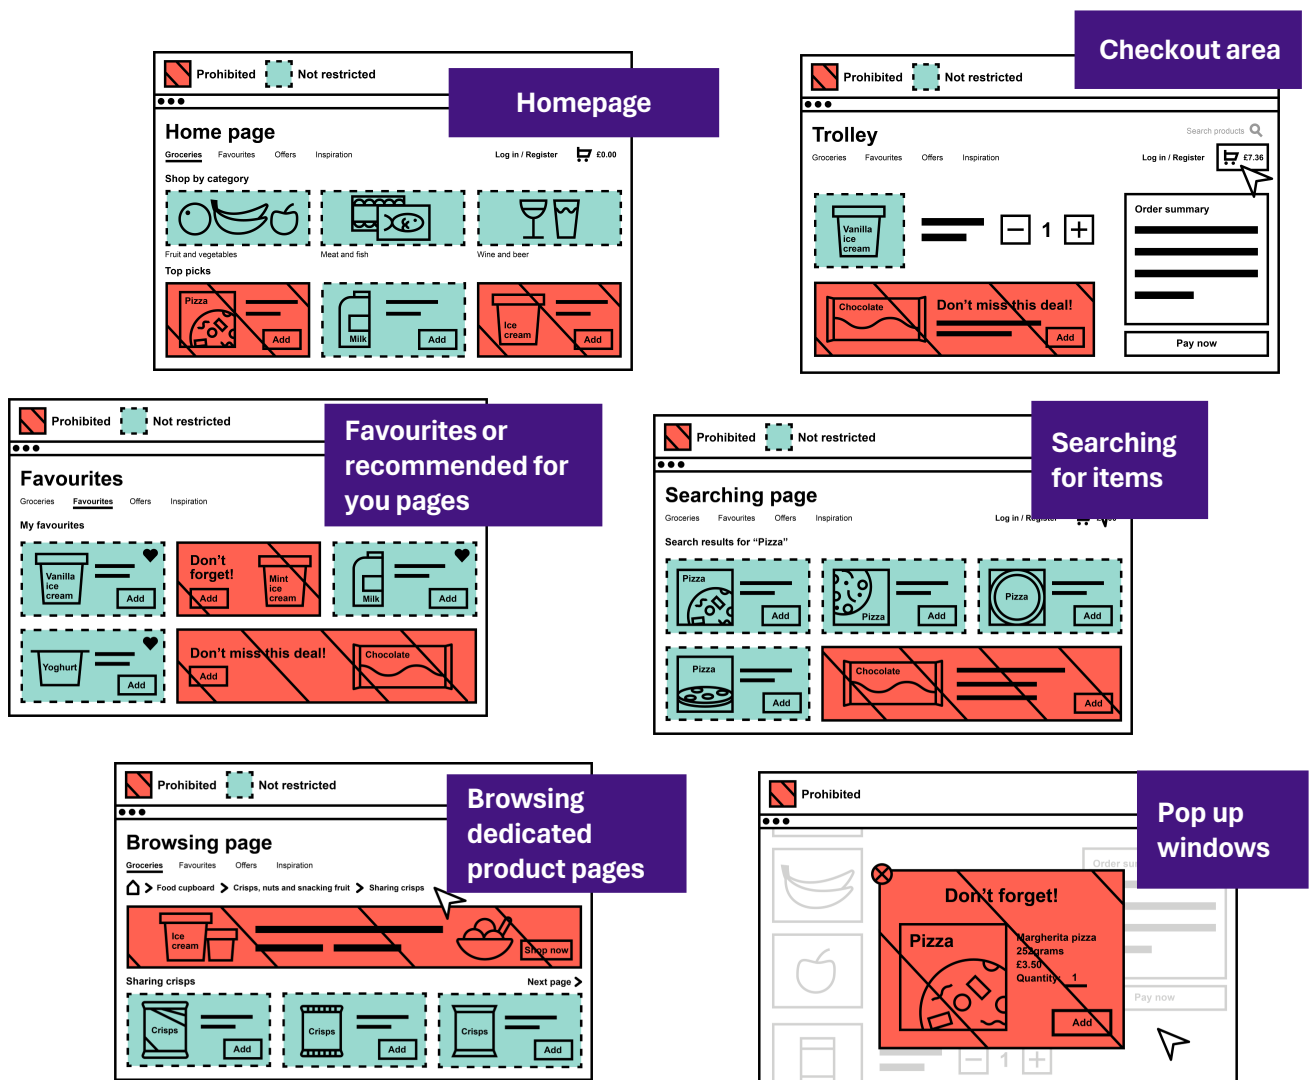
Prohibited Not restricted

Homepage

Home page

Groceries Favourites Offers Inspiration Log in / Register £0.00

Shop by category

Fruit and vegetables Meat and fish Wine and beer

Top picks

Pizza Add Milk Add Ice cream Add

Checkout area

Prohibited Not restricted

Trolley

Search products

Groceries Favourites Offers Inspiration Log in / Register £7.36

Vanilla ice cream 1

Order summary

Chocolate Don't miss this deal! Add

Pay now

Prohibited Not restricted

Favourites or recommended for you pages

Favourites

Groceries Favourites Offers Inspiration

My favourites

Vanilla ice cream Add Don't forget! Mint ice cream Add Milk Add

Yoghurt Add Don't miss this deal! Add Chocolate

Prohibited Not restricted

Searching for items

Searching page

Groceries Favourites Offers Inspiration Log in / Register

Search results for "Pizza"

Pizza Add Pizza Add Pizza Add

Pizza Add Chocolate Add

Prohibited Not restricted

Browsing dedicated product pages

Browsing page

Groceries Favourites Offers Inspiration

Food cupboard Crisps, nuts and snacking fruit Sharing crisps

Ice cream Shop now

Sharing crisps Next page

Crisps Add Crisps Add Crisps Add

Prohibited

Pop up windows

Order sum

Don't forget!

Pizza

Margherita pizza 252grams £3.50 Quantity 1

Add

Pay now

1